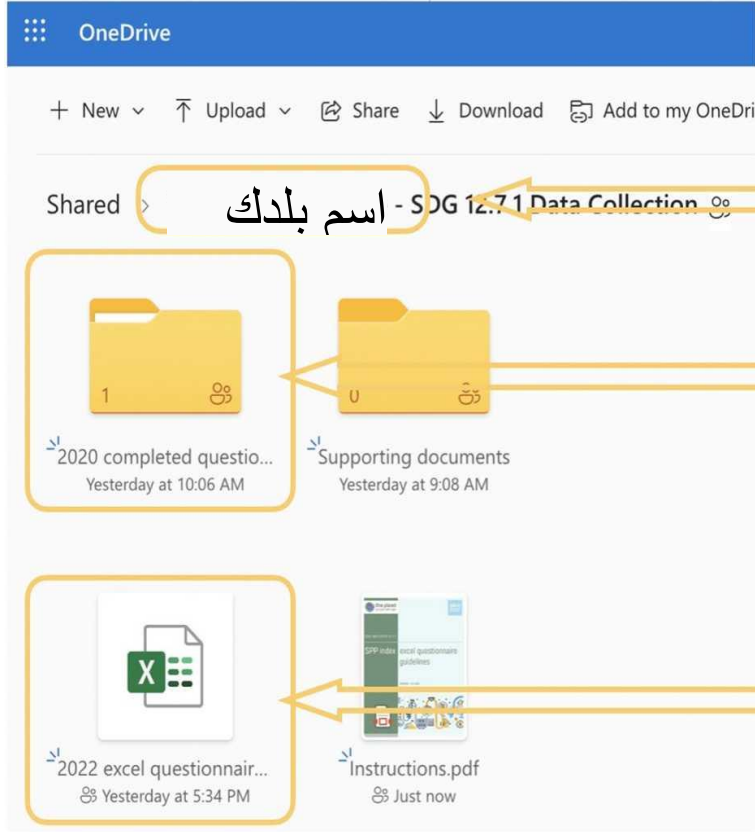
OneDrive

+ New ⌄ Upload ⌄ Share Download Add to my OneDri

Shared > اسم بلدك - SDG 12.7.1 Data Collection

1

0

2020 completed questio...
Yesterday at 10:06 AM

Supporting documents
Yesterday at 9:08 AM

SPP index excel questionnaire guidelines

2022 excel questionnair...
Yesterday at 5:34 PM

Instructions.pdf
Just now